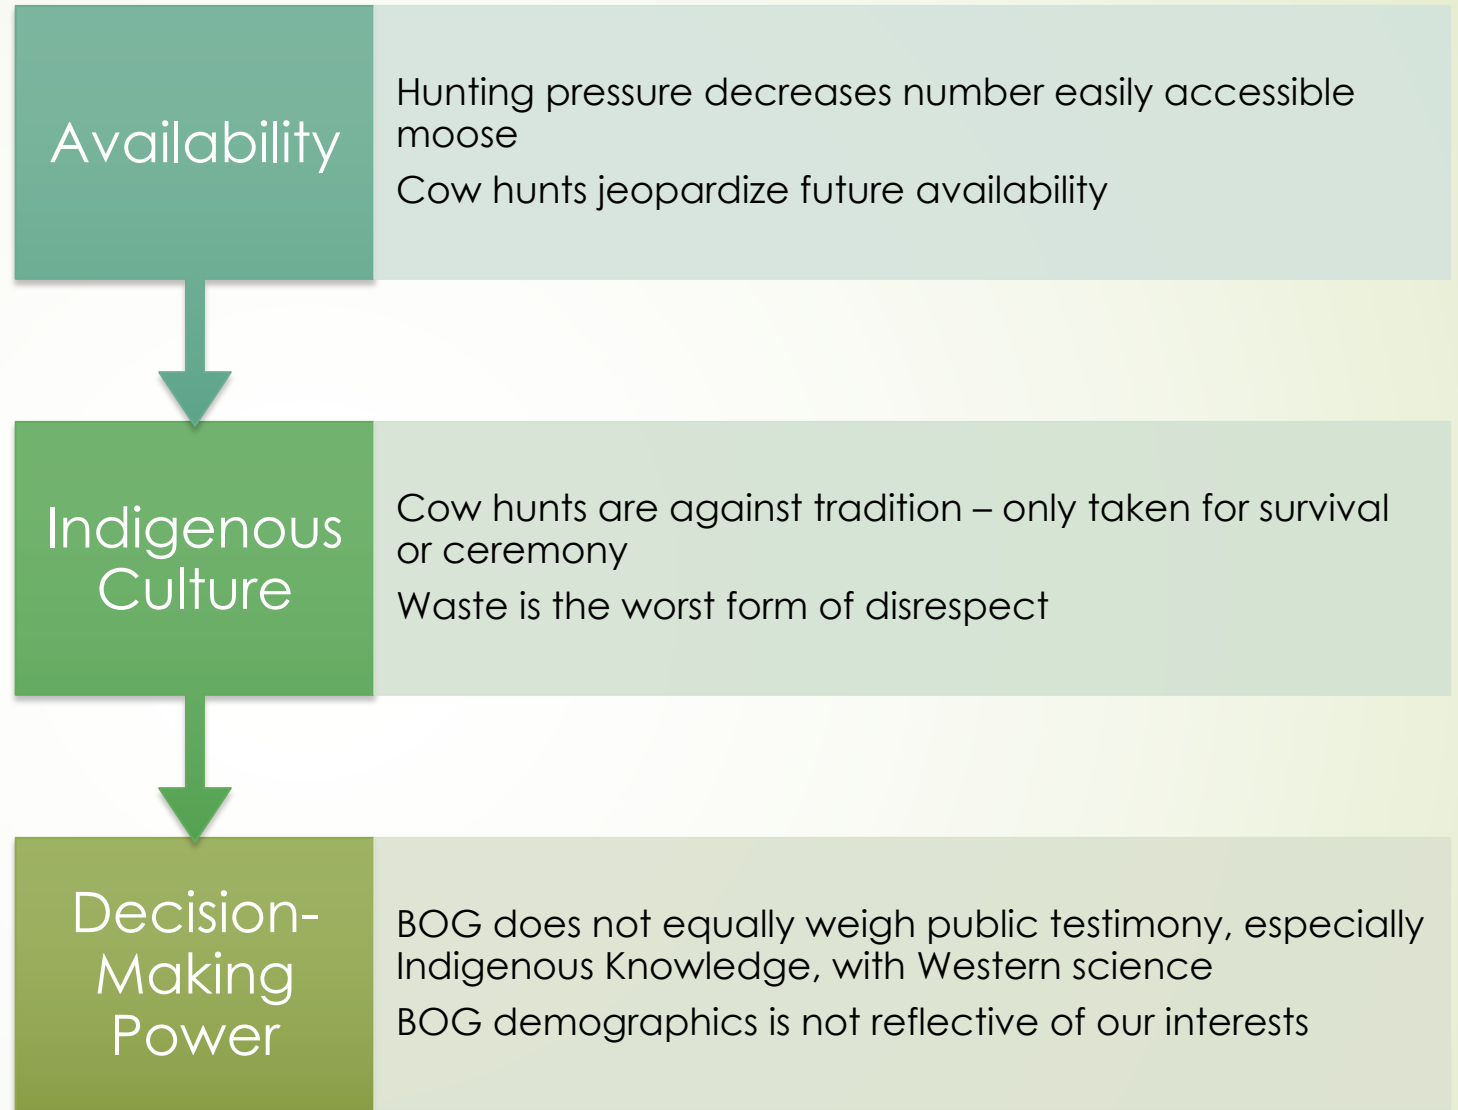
Availability

Hunting pressure decreases number easily accessible moose

Cow hunts jeopardize future availability

Indigenous Culture

Cow hunts are against tradition – only taken for survival or ceremony

Waste is the worst form of disrespect

Decision-Making Power

BOG does not equally weigh public testimony, especially Indigenous Knowledge, with Western science

BOG demographics is not reflective of our interests